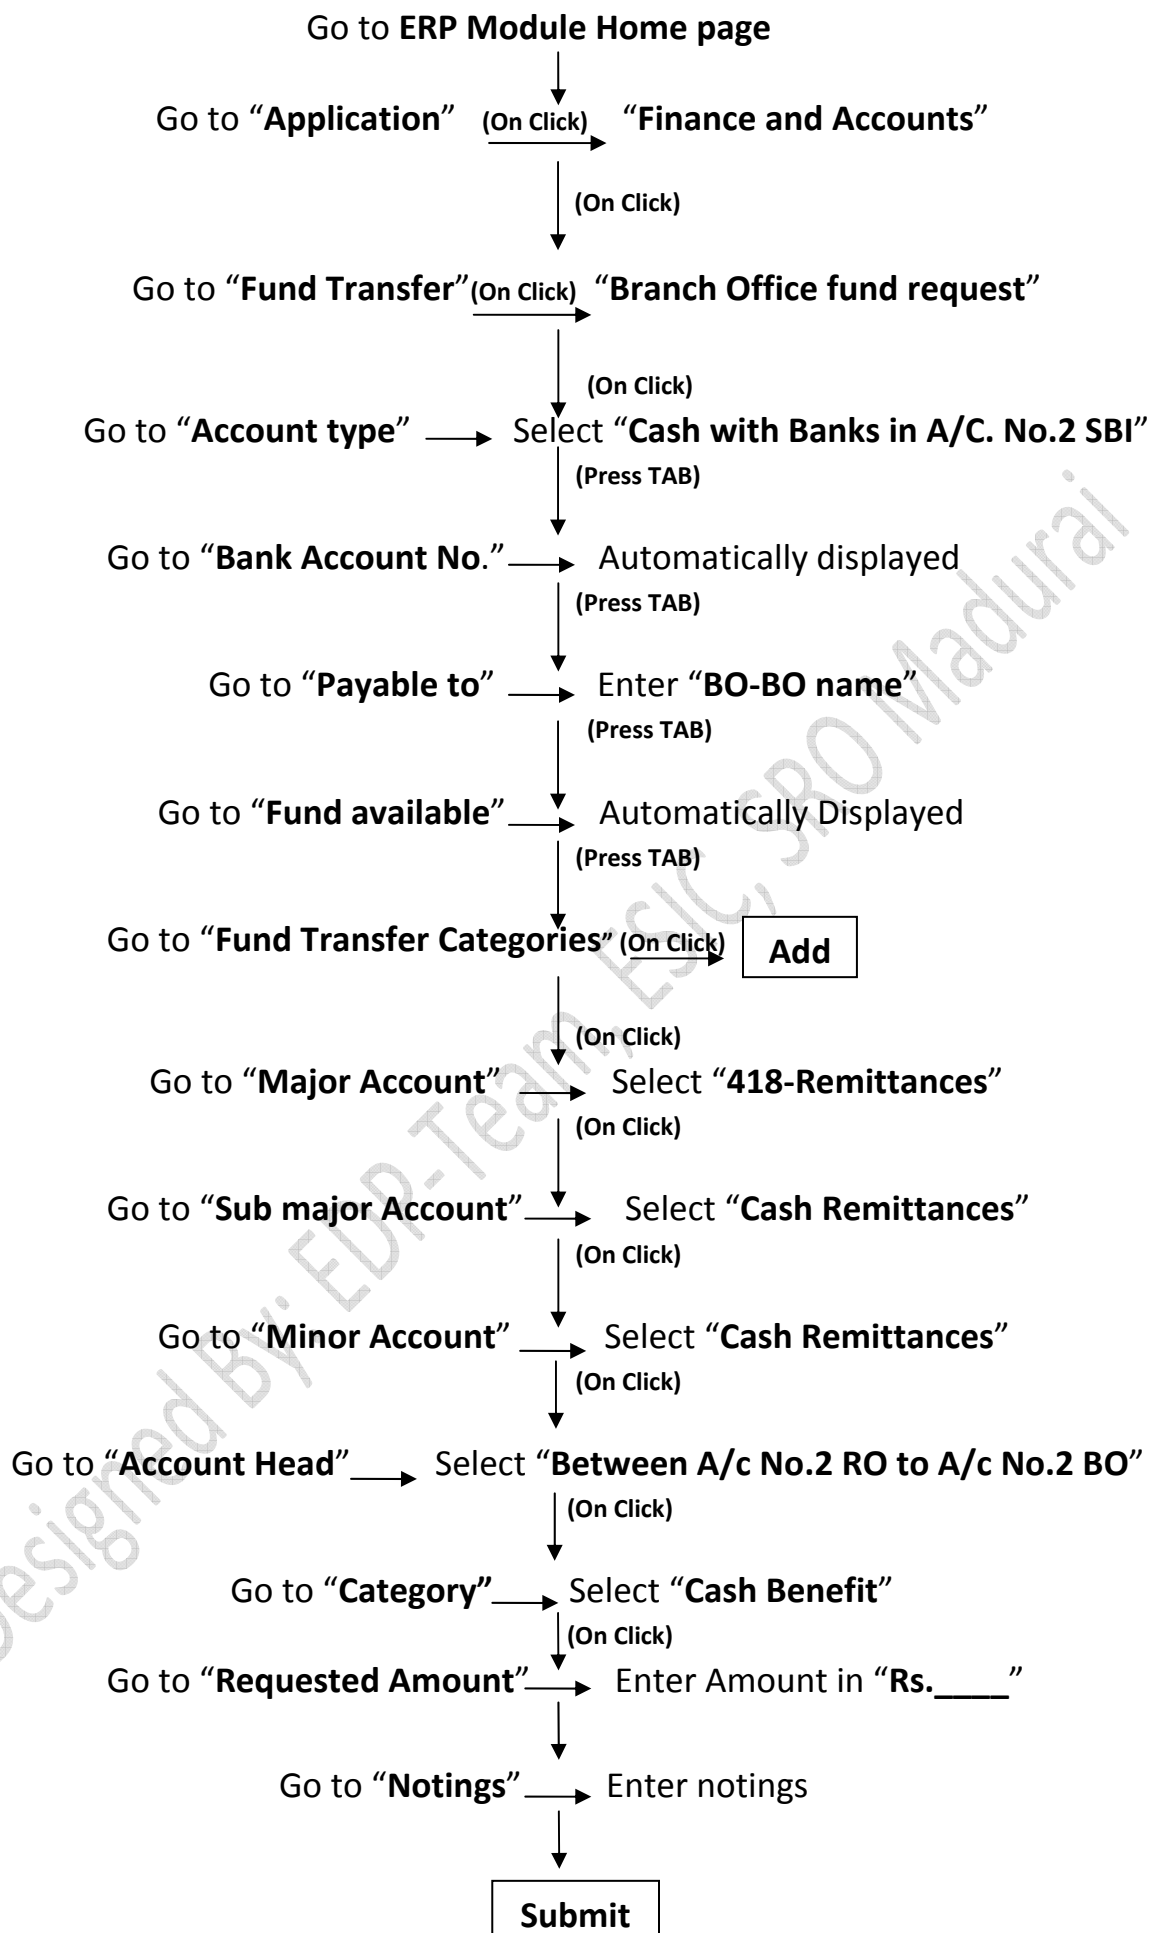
Go to ERP Module Home page

Go to "Application" (On Click) "Finance and Accounts"

(On Click)

Go to "Fund Transfer" (On Click) "Branch Office fund request"

(On Click)

Go to "Account type" Select "Cash with Banks in A/C. No.2 SBI"

(Press TAB)

Go to "Bank Account No." Automatically displayed

(Press TAB)

Go to "Payable to" Enter "BO-BO name"

(Press TAB)

Go to "Fund available" Automatically Displayed

(Press TAB)

Go to "Fund Transfer Categories" (On Click) Add

(On Click)

Go to "Major Account" Select "418-Remittances"

(On Click)

Go to "Sub major Account" Select "Cash Remittances"

(On Click)

Go to "Minor Account" Select "Cash Remittances"

(On Click)

Go to "Account Head" Select "Between A/c No.2 RO to A/c No.2 BO"

(On Click)

Go to "Category" Select "Cash Benefit"

(On Click)

Go to "Requested Amount" Enter Amount in "Rs.____"

Go to "Notings" Enter notings

Submit

Designed By: EDP-Team, ESIC, SRO Madurai